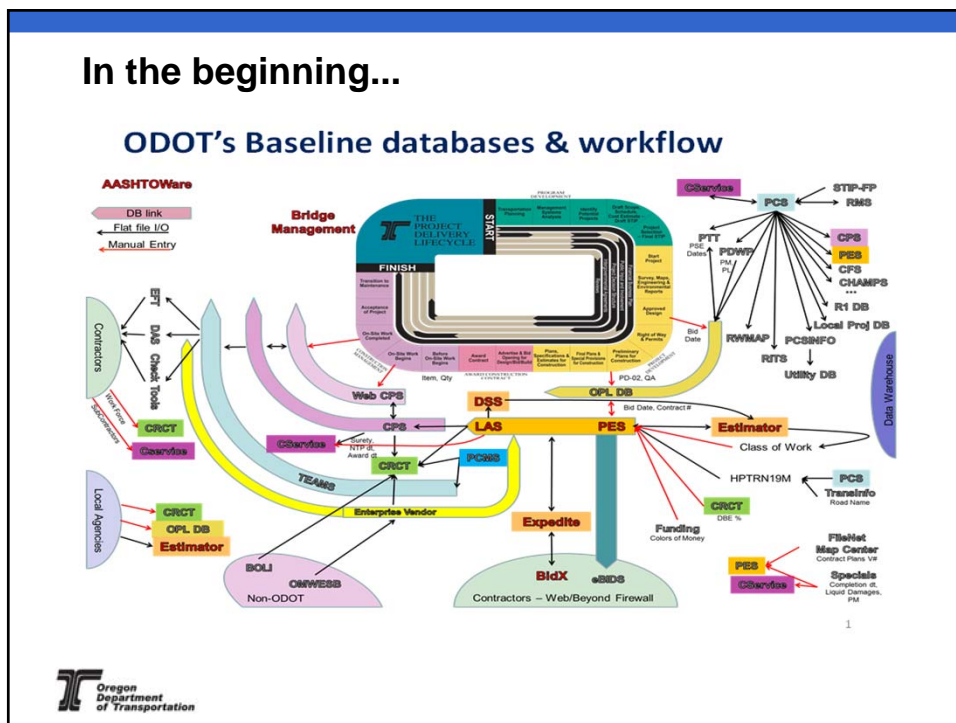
In the beginning...

ODOT's Baseline databases & workflow

AASHTOWare

DB link

Flat file I/O

Manual Entry

Bridge Management

THE PROJECT DELIVERY LIFECYCLE

START

FINISH

PROGRAM DEVELOPMENT

Transportation Planning

Management Systems Analysis

Identify Potential Projects

Draft Scope, Schedule, Cost Estimate Draft STIP

Project Selection Final STIP

Start Project

Survey, Maps, Engineering & Environmental Reports

Approved Design

Right of Way & Permits

Preliminary Plans for Construction

Final Plans & Special Provisions for Construction

Plans, Specifications & Estimates for Construction

Advertise & Bid Opening for Design/Bid/Build

Award Contract

Before On-Site Work Begins

On-Site Work Begins

On-Site Work Completed

Acceptance of Project

Transition to Maintenance

AWARD CONSTRUCTION CONTRACT

Item, Qty

PD-02, QA

Bid Date

CService

PCS

STIP-FP

RMS

PTT

PSE Dates

PDWP

PM PL

CPS

PES

CFS

CHAMPS

R1 DB

Local Proj DB

RWMAP

PCSINFO

RITS

Utility DB

Data Warehouse

EFT

DAS

Check Tools

Contractors

Work Force

Subcontractors

CRCT

Cservice

Web CPS

CPS

CService

Surety, NTP dt, Award dt

CRCT

PCMS

TEAMS

DSS

LAS

OPL DB

Bid Date, Contract #

PES

Estimator

Class of Work

HPTRN19M

PCS

TransInfo

Road Name

CRCT

DBE %

Funding

Colors of Money

Enterprise Vendor

Local Agencies

CRCT

OPL DB

Estimator

Expedite

BOLI

OMWESB

Non-ODOT

BidX

eBIDS

Contractors – Web/Beyond Firewall

FileNet

Map Center

Contract Plans V#

PES

Specials

Completion dt, Liquid Damages, PM

CService

1

Oregon Department of Transportation